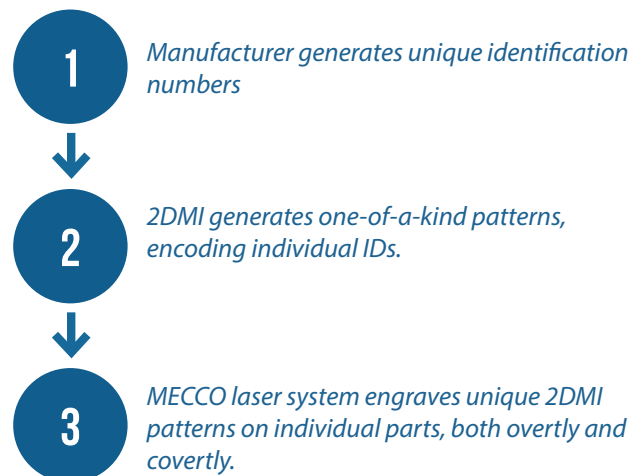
1

Manufacturer generates unique identification numbers

2

2DMI generates one-of-a-kind patterns, encoding individual IDs.

3

MECCO laser system engraves unique 2DMI patterns on individual parts, both overtly and covertly.